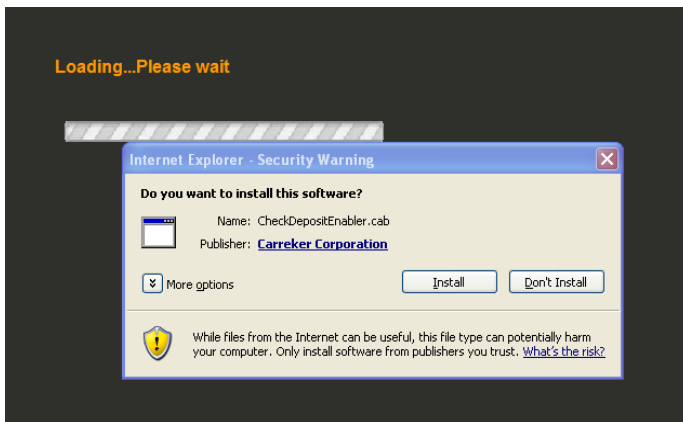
Loading...Please wait

Internet Explorer - Security Warning

Do you want to install this software?

Name: CheckDepositEnabler.cab

Publisher: Carreker Corporation

More options

Install

Don't Install

While files from the Internet can be useful, this file type can potentially harm your computer. Only install software from publishers you trust. What's the risk?